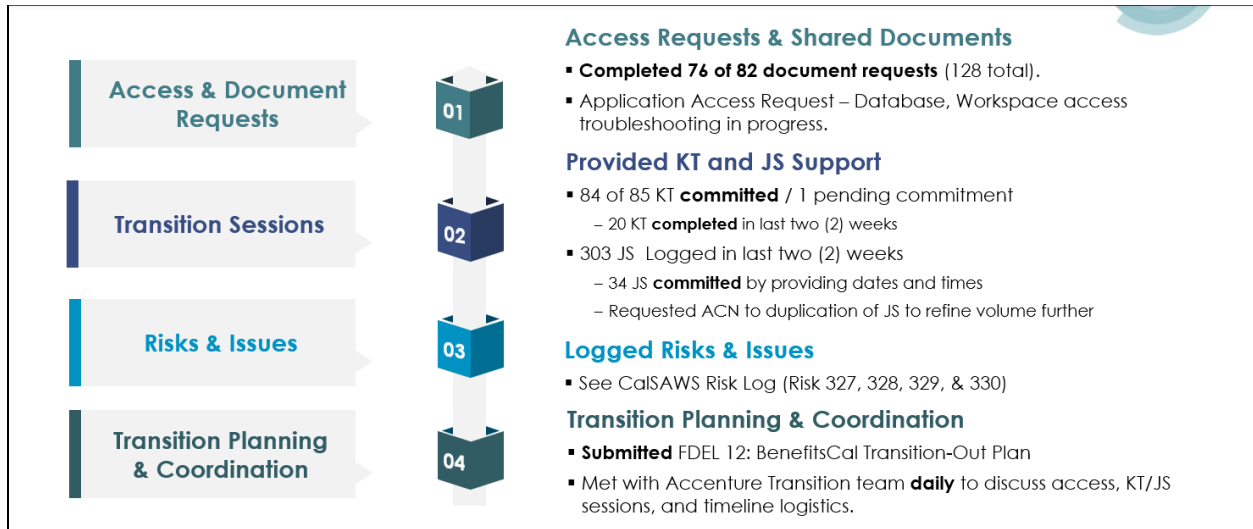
Access & Document Requests

01

Transition Sessions

02

Risks & Issues

03

Transition Planning & Coordination

04

Access Requests & Shared Documents

▪ **Completed 76 of 82 document requests** (128 total).

▪ Application Access Request – Database, Workspace access troubleshooting in progress.

Provided KT and JS Support

▪ 84 of 85 KT **committed** / 1 pending commitment

– 20 KT **completed** in last two (2) weeks

▪ 303 JS Logged in last two (2) weeks

– 34 JS **committed** by providing dates and times

– Requested ACN to duplication of JS to refine volume further

Logged Risks & Issues

▪ See CalSAWS Risk Log (Risk 327, 328, 329, & 330)

Transition Planning & Coordination

▪ **Submitted** FDEL 12: BenefitsCal Transition-Out Plan

▪ Met with Accenture Transition team **daily** to discuss access, KT/JS sessions, and timeline logistics.